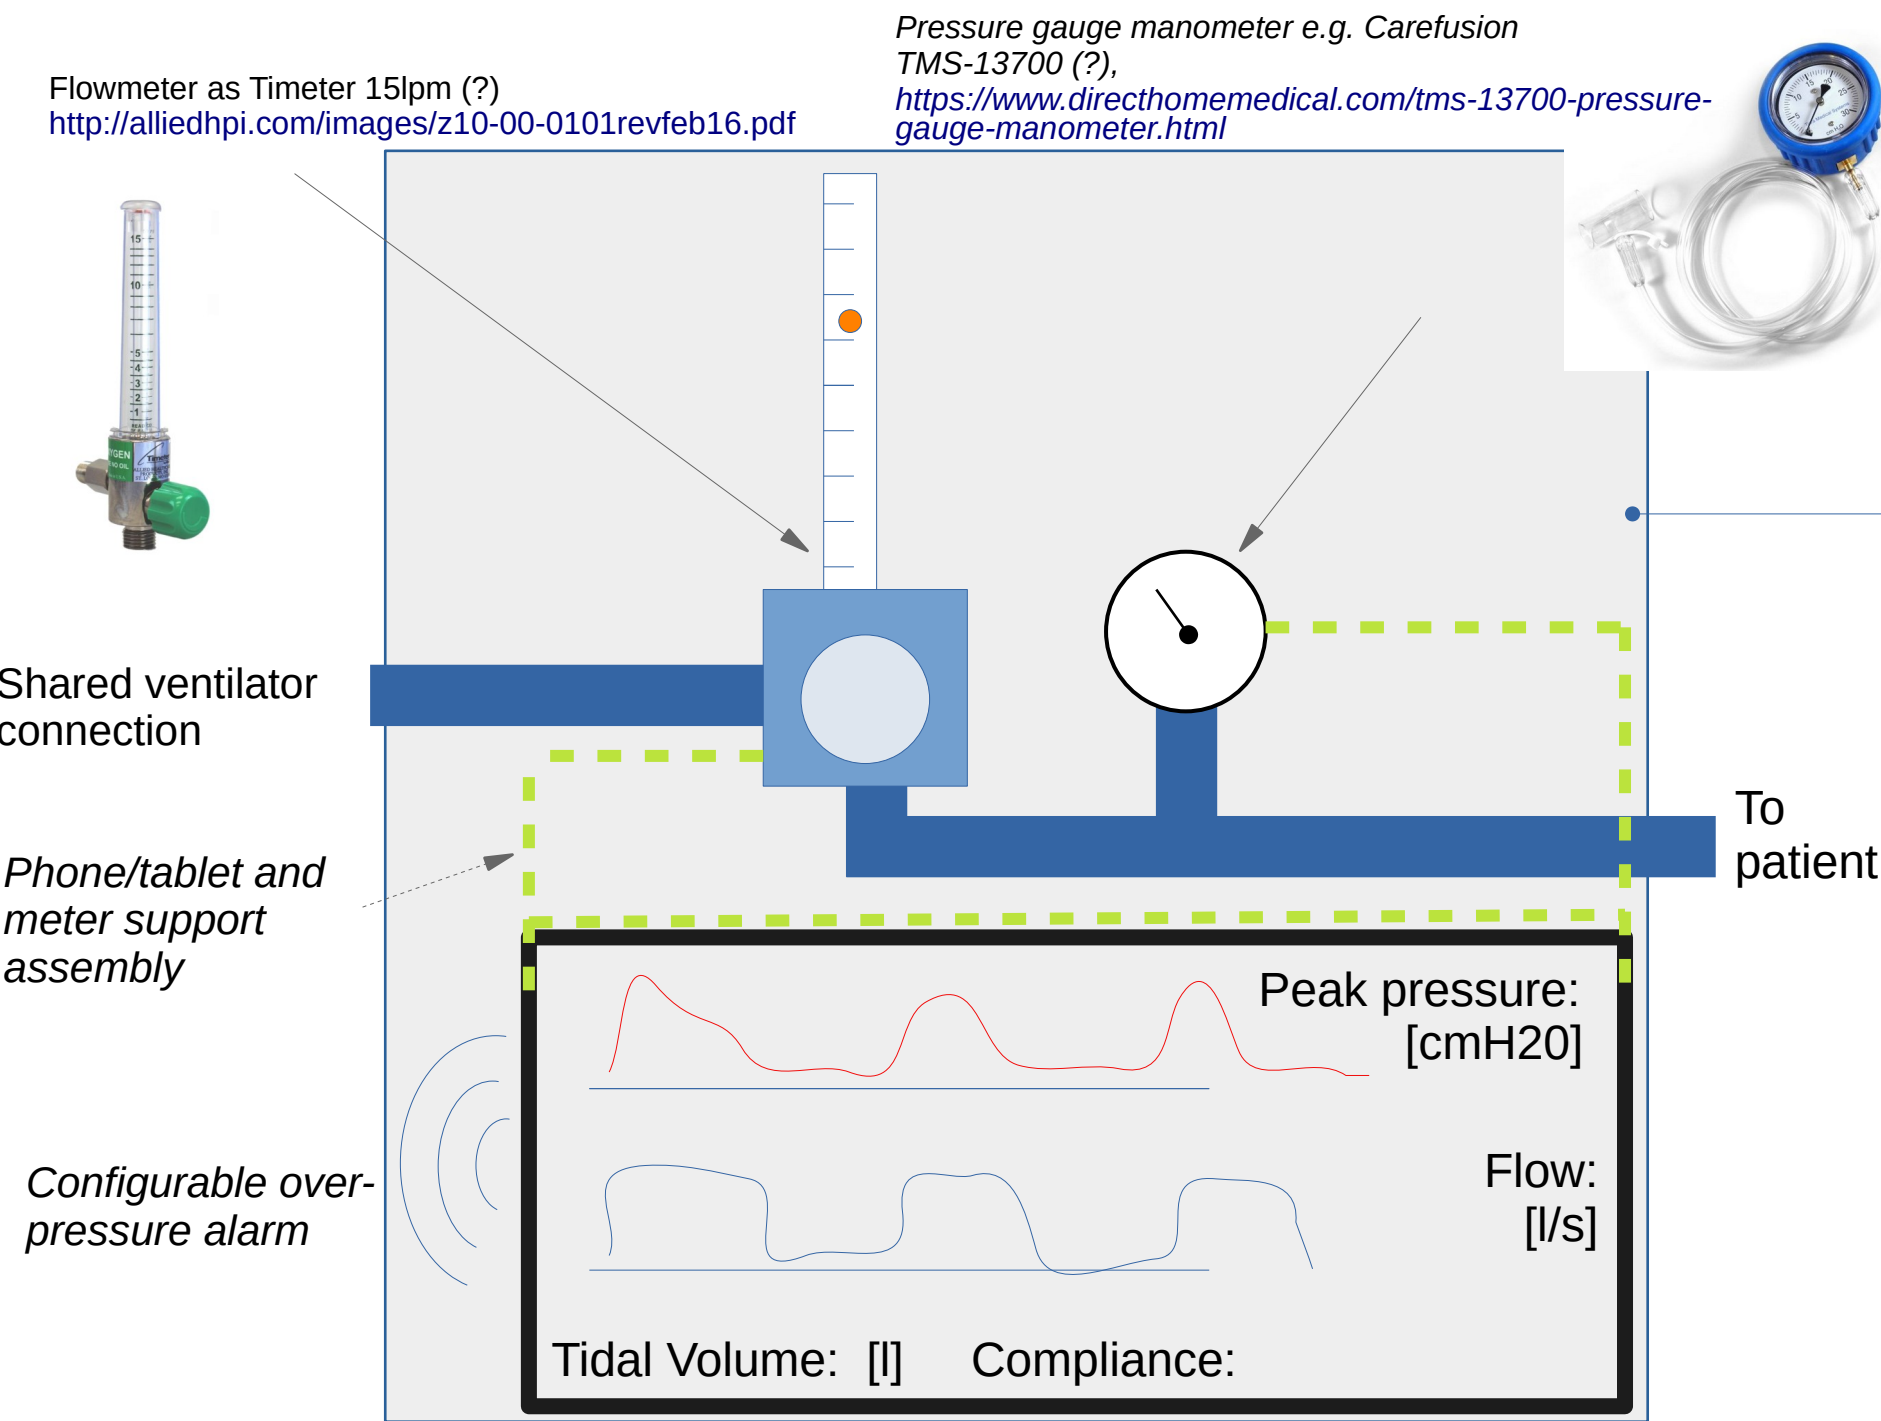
Flowmeter as Timeter 15lpm (?)
http://alliedhpi.com/images/z10-00-0101revfeb16.pdf

Pressure gauge manometer e.g. Carefusion TMS-13700 (?), https://www.directhomemedical.com/tms-13700-pressure-gauge-manometer.html

Shared ventilator connection

To patient

Phone/tablet and meter support assembly

Configurable over-pressure alarm

Peak pressure: [cmH20]

Flow: [l/s]

Tidal Volume: [l]   Compliance: